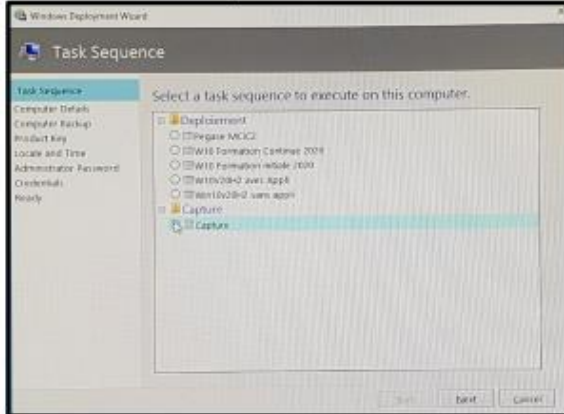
Windows Deployment Wizard

Task Sequence

Task Sequence
Computer Details
Computer Backup
Product Key
Locale and Time
Administrator Password
Credentials
Ready

Select a task sequence to execute on this computer.

Deployment
Pegase MCIC2
W10 Formation Continue 2019
W10 Formation initiale 2020
W10v20H2 avec Appli
Win10v20H2 sans appli
Capture
Capture

Back
Next
Cancel